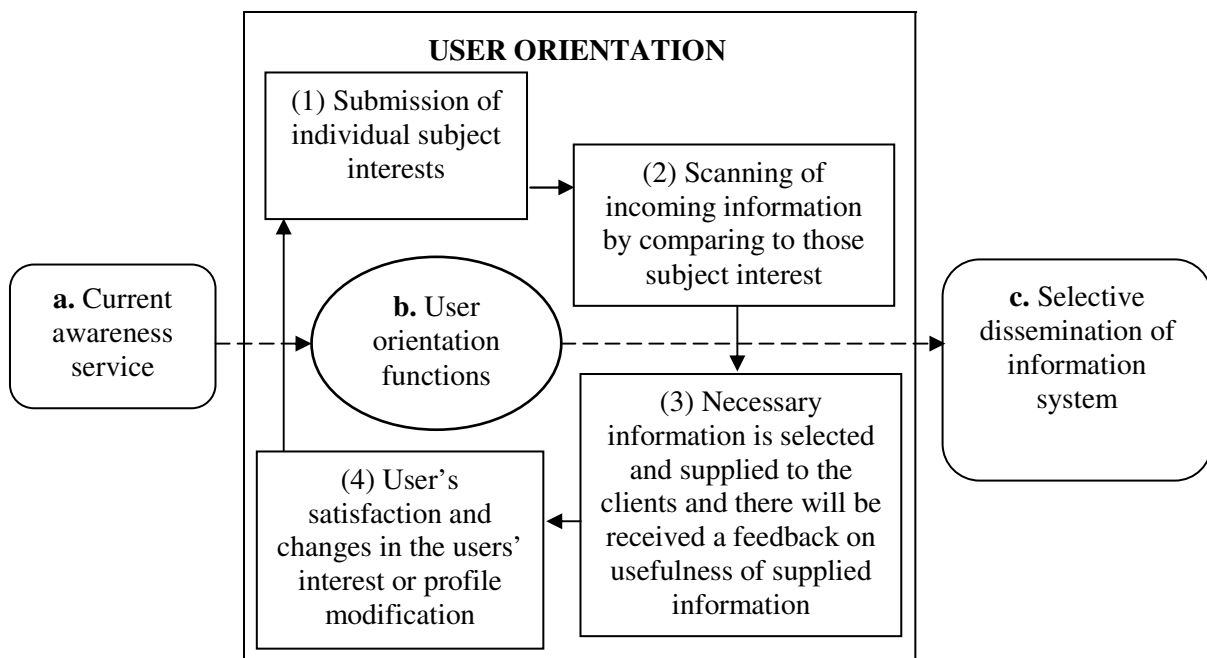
USER ORIENTATION

(1) Submission of individual subject interests

(2) Scanning of incoming information by comparing to those subject interest

a. Current awareness service

b. User orientation functions

c. Selective dissemination of information system

(3) Necessary information is selected and supplied to the clients and there will be received a feedback on usefulness of supplied information

(4) User's satisfaction and changes in the users' interest or profile modification